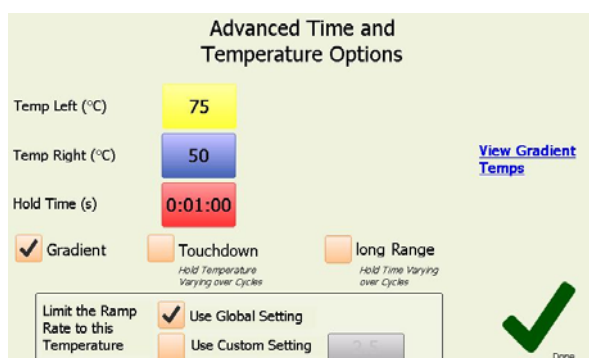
Advanced Time and Temperature Options

Temp Left (°C)
75

Temp Right (°C)
50

View Gradient Temps

Hold Time (s)
0:01:00

Gradient

Touchdown
Hold Temperature Varying over Cycles

long Range
Hold Time Varying over Cycles

Limit the Ramp Rate to this Temperature

Use Global Setting

Use Custom Setting

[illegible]

Done